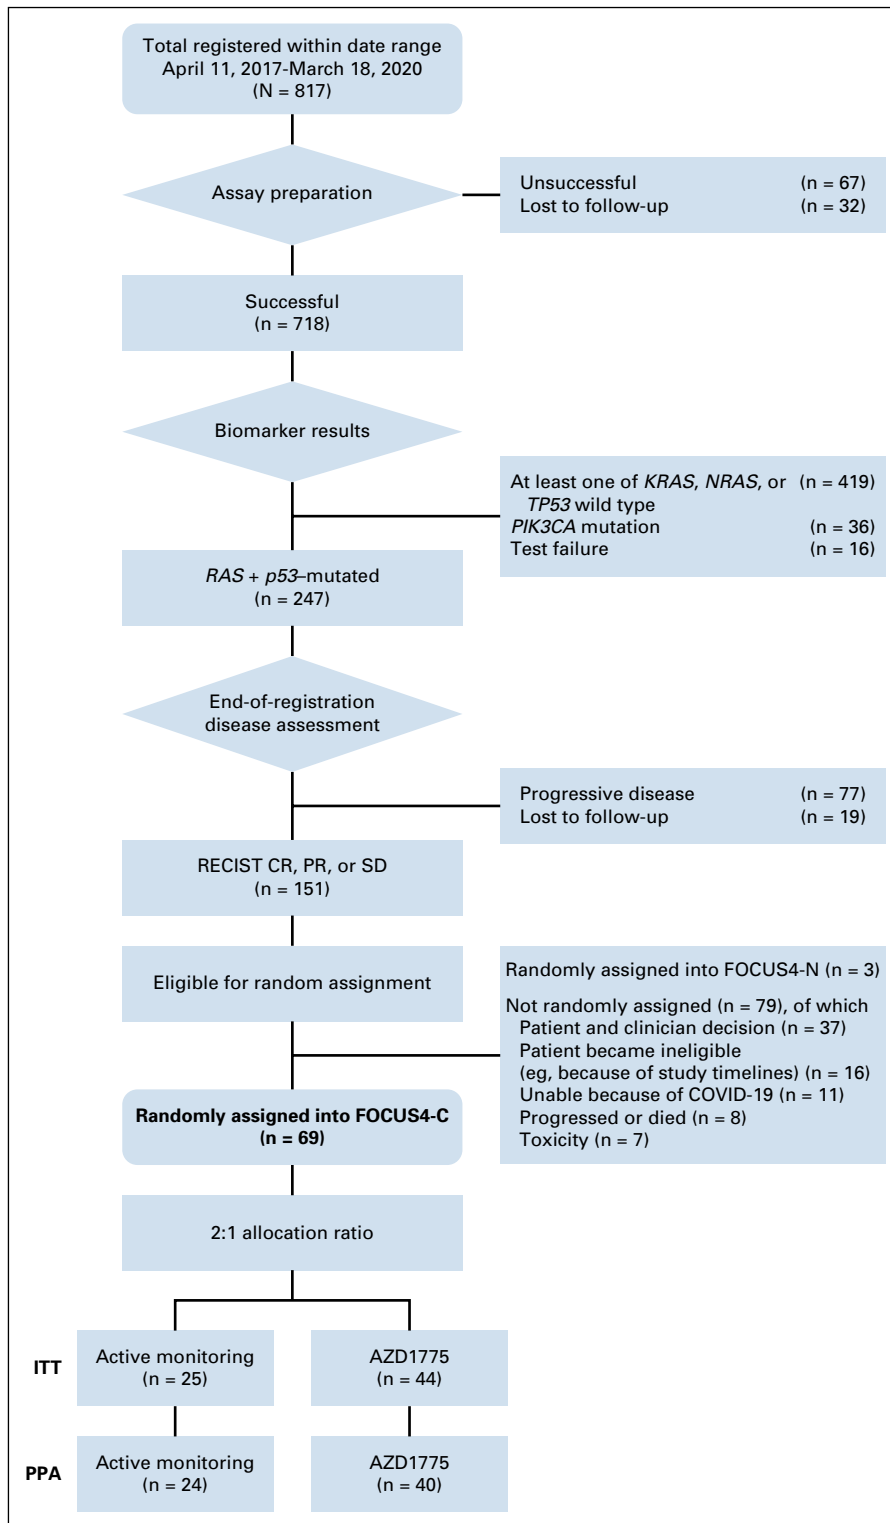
Total registered within date range
April 11, 2017-March 18, 2020
(N = 817)

Assay preparation

Unsuccessful (n = 67)
Lost to follow-up (n = 32)

Successful
(n = 718)

Biomarker results

At least one of *KRAS*, *NRAS*, or *TP53* wild type (n = 419)
*PIK3CA* mutation (n = 36)
Test failure (n = 16)

*RAS* + *p53*–mutated
(n = 247)

End-of-registration disease assessment

Progressive disease (n = 77)
Lost to follow-up (n = 19)

RECIST CR, PR, or SD
(n = 151)

Eligible for random assignment

Randomly assigned into FOCUS4-N (n = 3)

Not randomly assigned (n = 79), of which
Patient and clinician decision (n = 37)
Patient became ineligible (eg, because of study timelines) (n = 16)
Unable because of COVID-19 (n = 11)
Progressed or died (n = 8)
Toxicity (n = 7)

**Randomly assigned into FOCUS4-C**
**(n = 69)**

2:1 allocation ratio

**ITT**

Active monitoring
(n = 25)

AZD1775
(n = 44)

**PPA**

Active monitoring
(n = 24)

AZD1775
(n = 40)